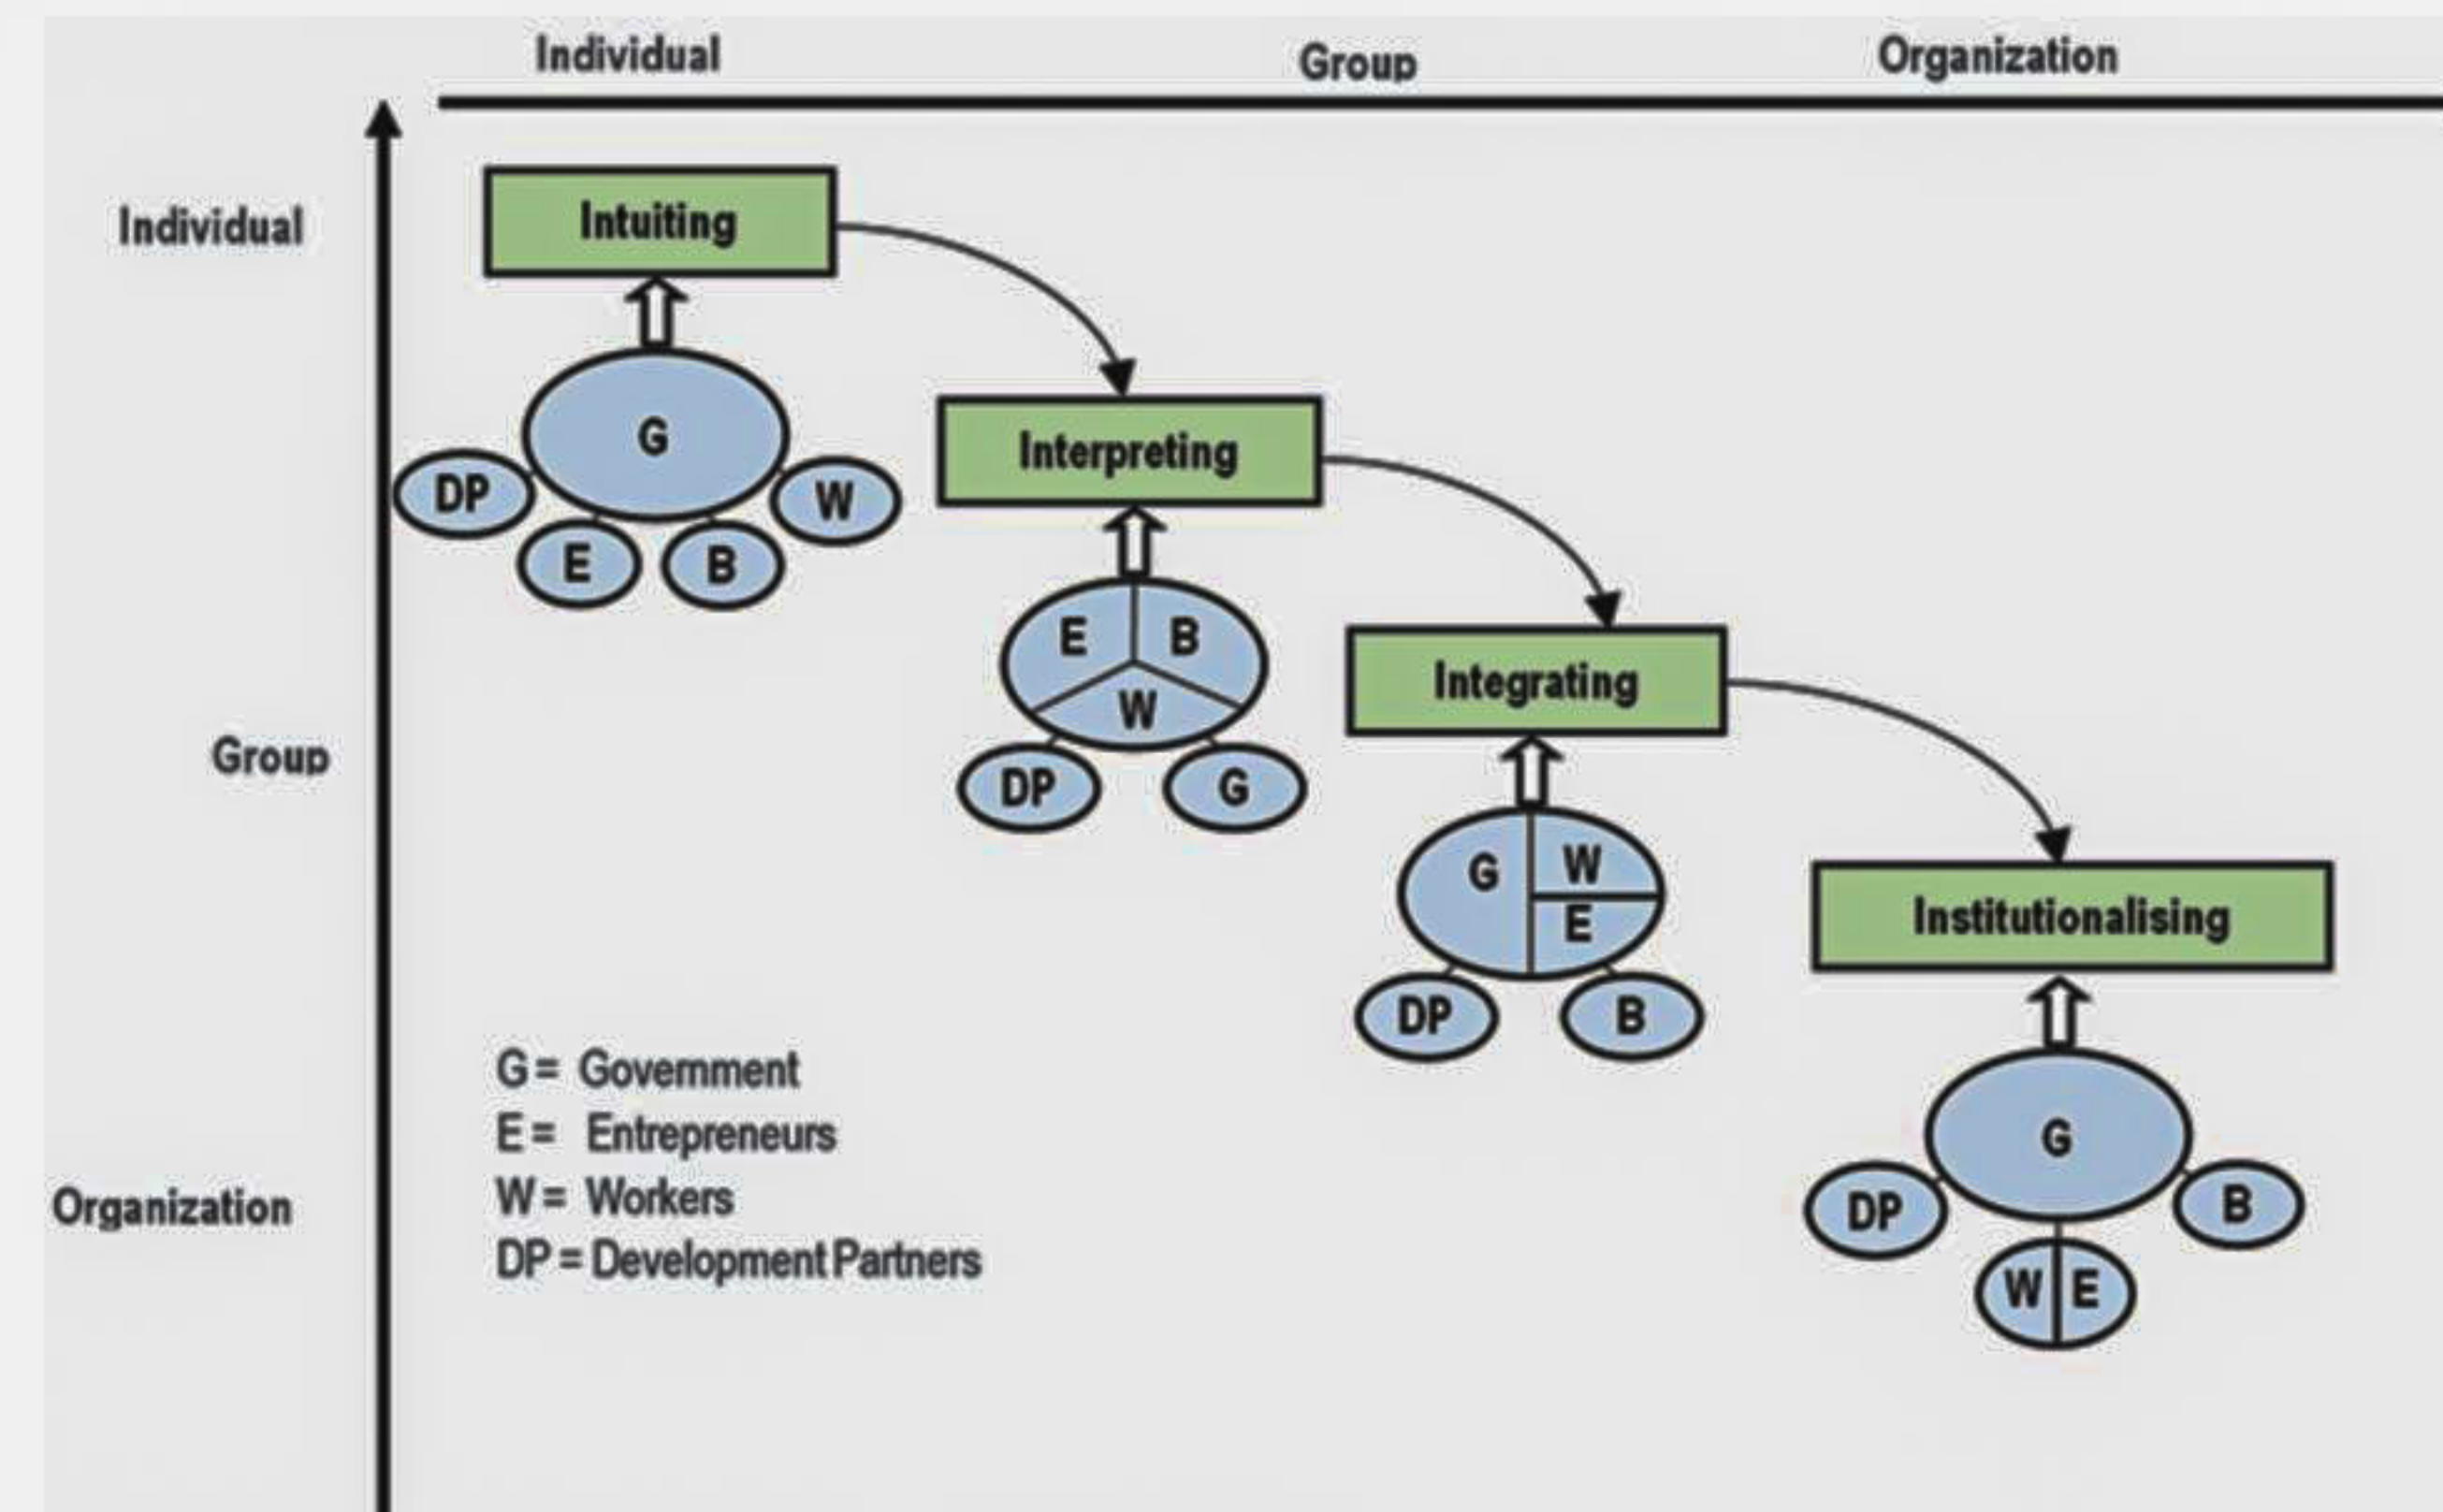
Individual Group Organization

Individual

Intuiting

G

DP W

E B

Interpreting

E B

W

DP G

Group

Integrating

G W

E

DP B

Institutionalising

G

DP B

W E

Organization

G = Government
E = Entrepreneurs
W = Workers
DP = Development Partners